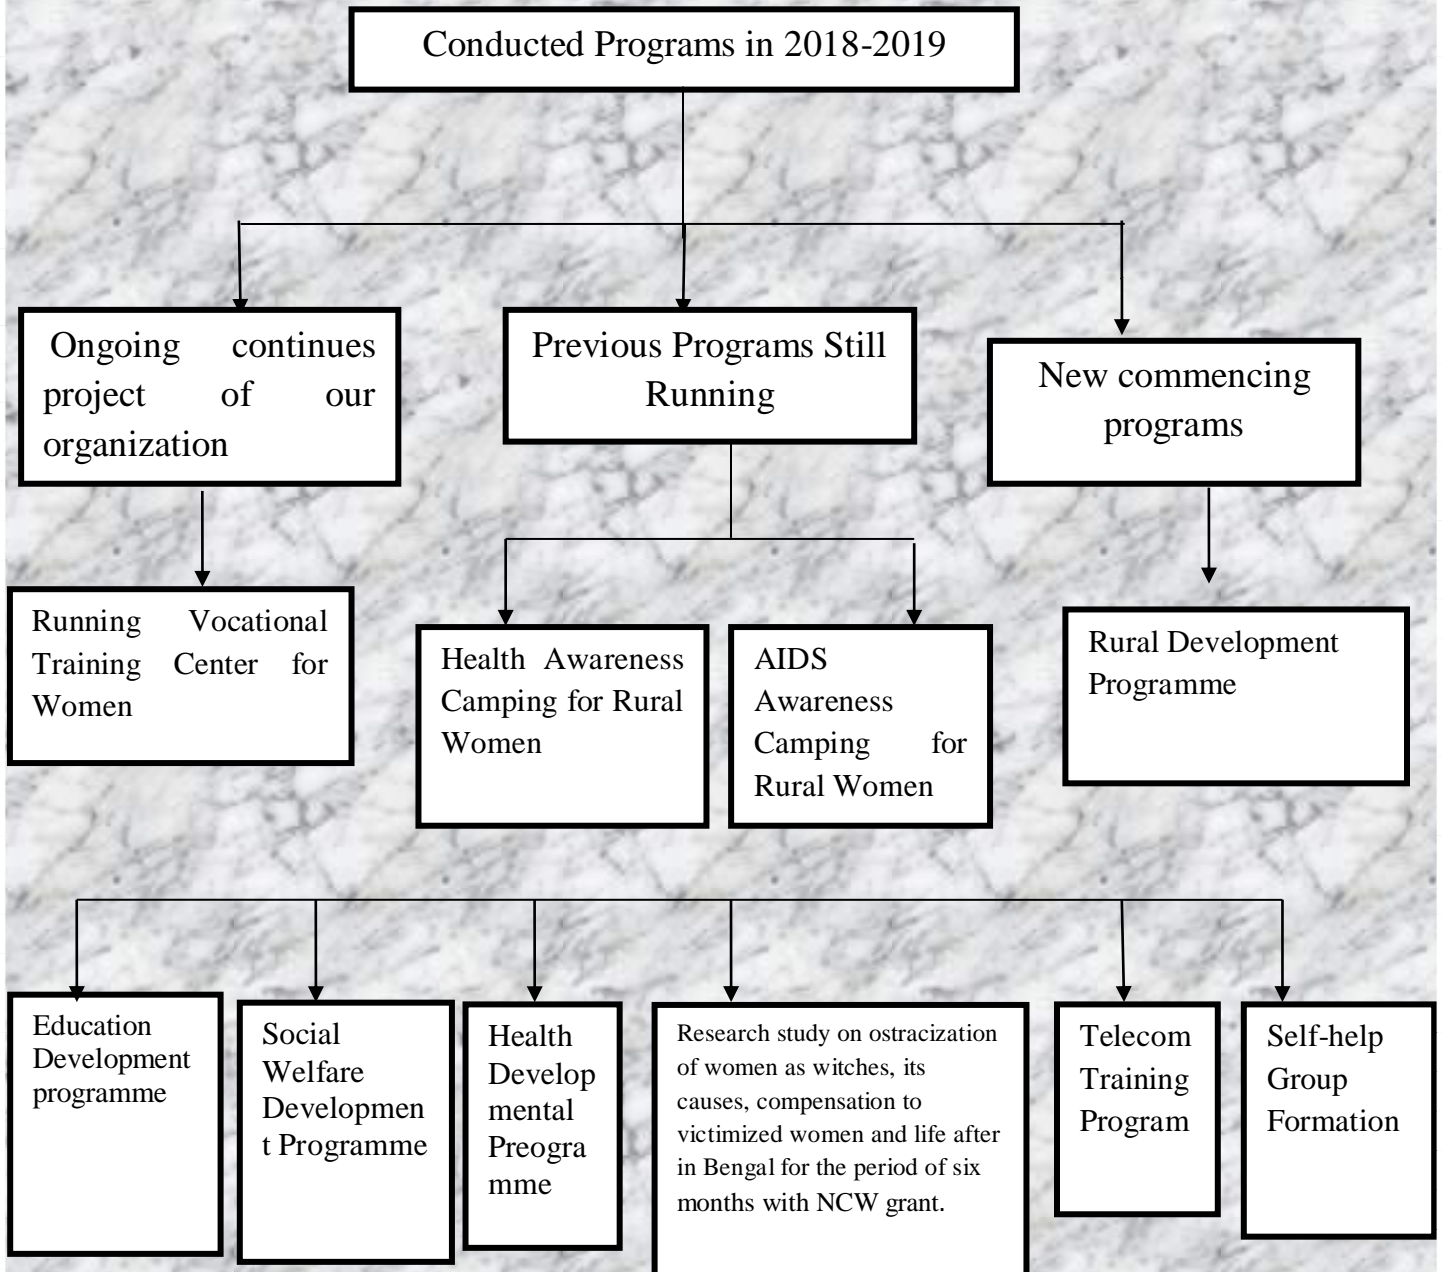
Conducted Programs in 2018-2019

Ongoing continues project of our organization

Previous Programs Still Running

New commencing programs

Running Vocational Training Center for Women

Health Awareness Camping for Rural Women

AIDS Awareness Camping for Rural Women

Rural Development Programme

Education Development programme

Social Welfare Development Programme

Health Developmental Preogramme

Research study on ostracization of women as witches, its causes, compensation to victimized women and life after in Bengal for the period of six months with NCW grant.

Telecom Training Program

Self-help Group Formation